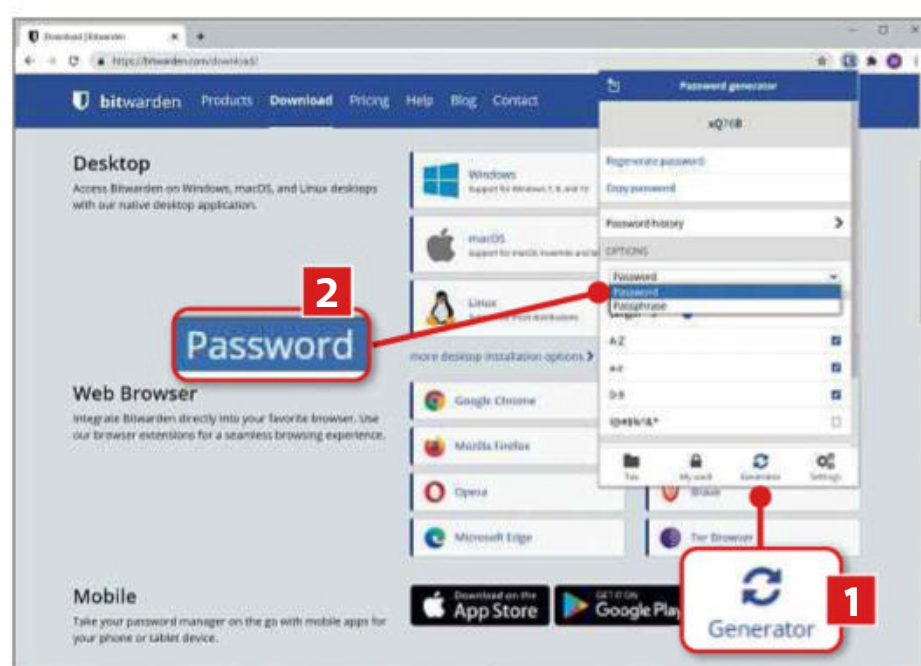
Download | Bitwarden

https://bitwarden.com/download/

bitwarden Products Download Pricing Help Blog Contact

Password generator

xQ?6B

Regenerate password

Copy password

Password history

OPTIONS

Password

Password

Passphrase

A-Z

a-z

0-9

!@#$%^&*

Tab My vault Generator Settings

Desktop

Access Bitwarden on Windows, macOS, and Linux desktops with our native desktop application.

Windows
Support for Windows 7, 8 and 10

macOS
Support for macOS, Mavericks and later

Linux
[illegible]

2

Password

more desktop installation options >

Web Browser

Integrate Bitwarden directly into your favorite browser. Use our browser extensions for a seamless browsing experience.

Google Chrome

Mozilla Firefox

Opera

Brave

Microsoft Edge

Tor Browser

Mobile

Take your password manager on the go with mobile apps for your phone or tablet device.

Download on the App Store

GET IT ON Google Play

Generator

1